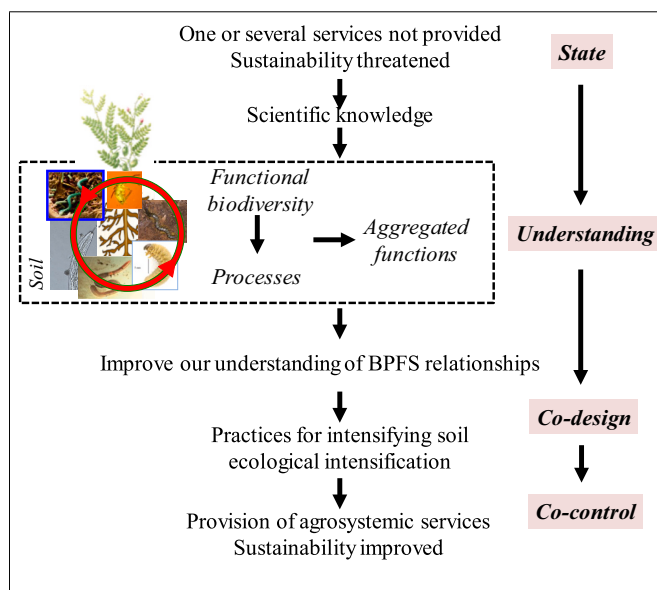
One or several services not provided
Sustainability threatened

State

Scientific knowledge

Functional biodiversity

Aggregated functions

Processes

Soil

Understanding

Improve our understanding of BPFS relationships

Co-design

Practices for intensifying soil ecological intensification

Co-control

Provision of agrosystemic services
Sustainability improved